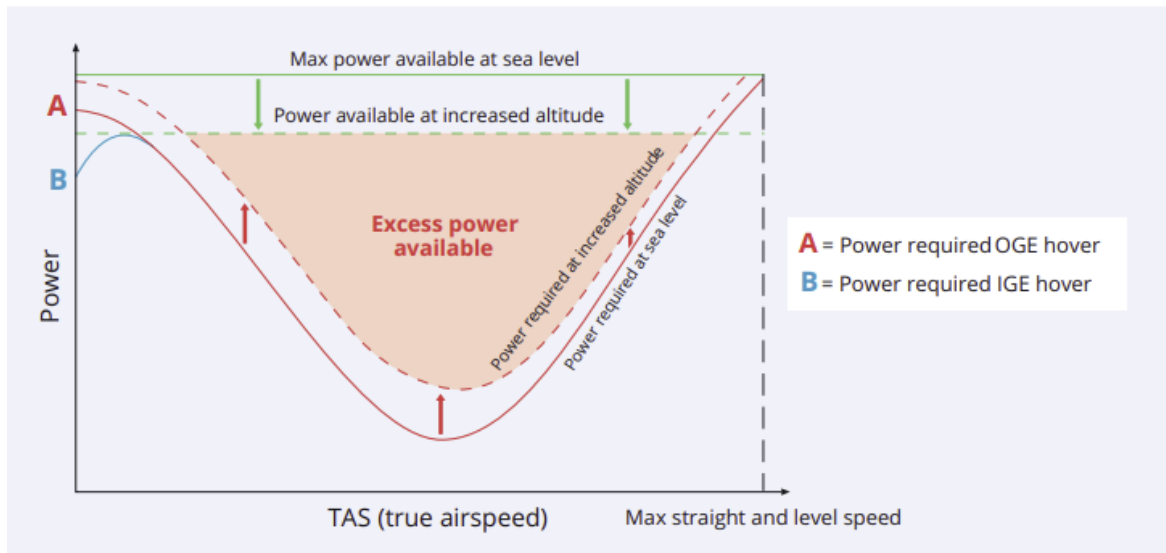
Max power available at sea level

Power available at increased altitude

A

B

Power

Excess power available

Power required at increased altitude

Power required at sea level

TAS (true airspeed)

Max straight and level speed

A = Power required OGE hover

B = Power required IGE hover